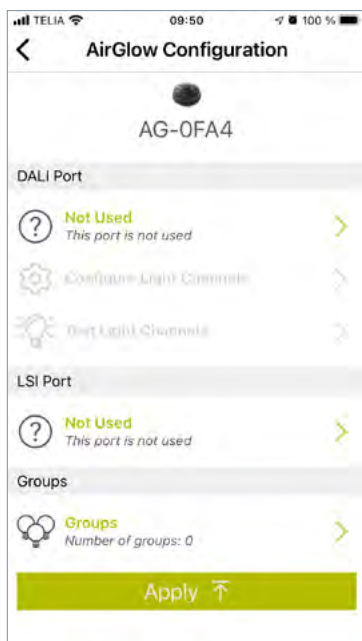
TELIA 09:50 100 %

AirGlow Configuration

AG-0FA4

DALI Port

Not Used
This port is not used

Configure Light Channels

Test Light Channels

LSI Port

Not Used
This port is not used

Groups

Groups
Number of groups: 0

Apply